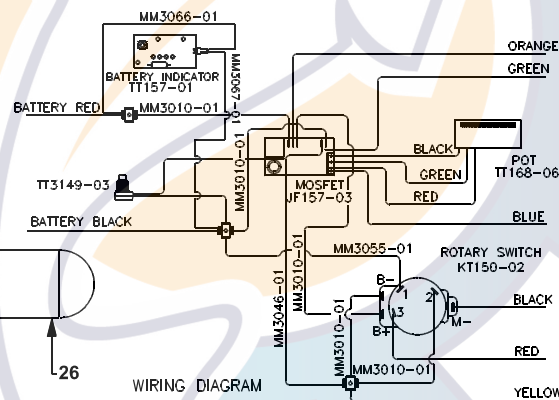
MM3066-01
BATTERY INDICATOR
TT157-01
MM3067-01
BATTERY RED
MM3010-01
ORANGE
GREEN
BLACK
POT
TT168-06
GREEN
RED
BLUE
MOSFET
JF157-03
MM3010-01
TT3149-03
BATTERY BLACK
MM3055-01
ROTARY SWITCH
KT150-02
B-
1
2
B+
3
BLACK
M-
MM3046-01
MM3010-01
MM3010-01
RED
MM3010-01
26
WIRING DIAGRAM
YELLOW